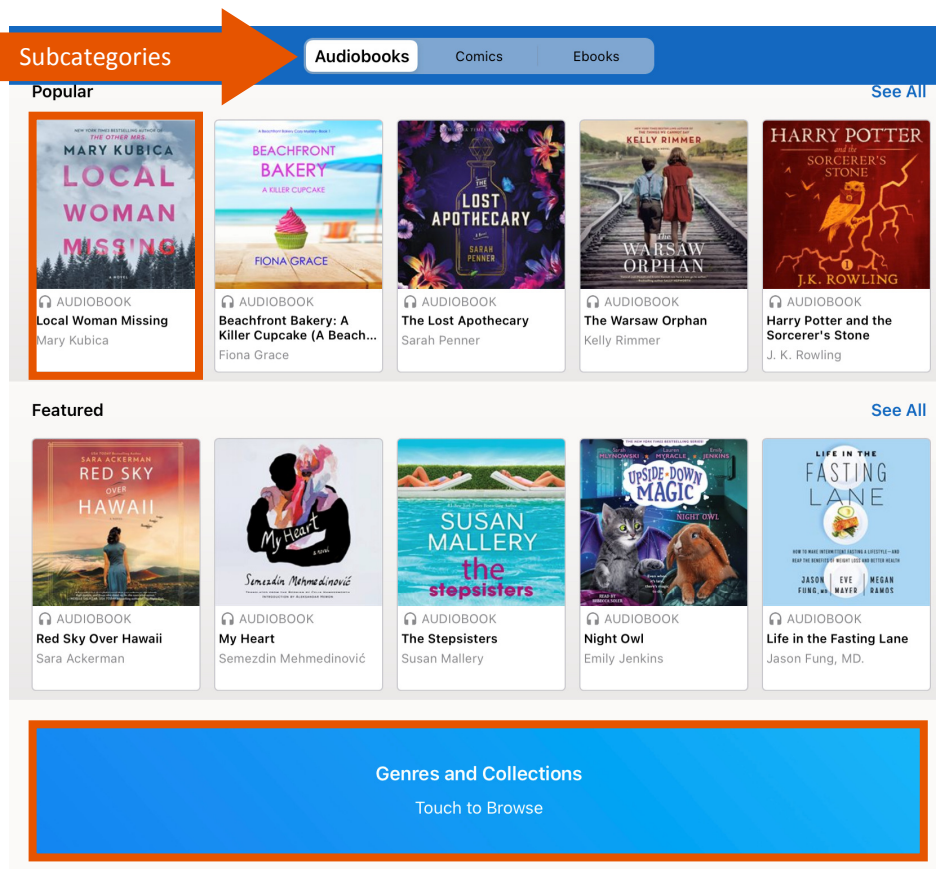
Subcategories

Audiobooks | Comics | Ebooks

Popular

See All

NEW YORK TIMES BESTSELLING AUTHOR OF THE OTHER MRS. MARY KUBICA LOCAL WOMAN MISSING A NOVEL
AUDIOBOOK
Local Woman Missing
Mary Kubica

A Beachfront Bakery Cozy Mystery Book 1 BEACHFRONT BAKERY A KILLER CUPCAKE FIONA GRACE
AUDIOBOOK
Beachfront Bakery: A Killer Cupcake (A Beach...
Fiona Grace

THE LOST APOTHECARY A Novel SARAH PENNER
AUDIOBOOK
The Lost Apothecary
Sarah Penner

KELLY RIMMER The WARSAW ORPHAN
AUDIOBOOK
The Warsaw Orphan
Kelly Rimmer

HARRY POTTER and the SORCERER'S STONE J.K. ROWLING
AUDIOBOOK
Harry Potter and the Sorcerer's Stone
J. K. Rowling

Featured

See All

SARA ACKERMAN RED SKY OVER HAWAII
AUDIOBOOK
Red Sky Over Hawaii
Sara Ackerman

My Heart a novel Semezdin Mehmedinović
AUDIOBOOK
My Heart
Semezdin Mehmedinović

SUSAN MALLERY the stepsisters
AUDIOBOOK
The Stepsisters
Susan Mallery

UPSIDE-DOWN MAGIC NIGHT OWL
AUDIOBOOK
Night Owl
Emily Jenkins

LIFE IN THE FASTING LANE JASON FUNG, MD EVE MAYER MEGAN RAMOS
AUDIOBOOK
Life in the Fasting Lane
Jason Fung, MD.

Genres and Collections
Touch to Browse